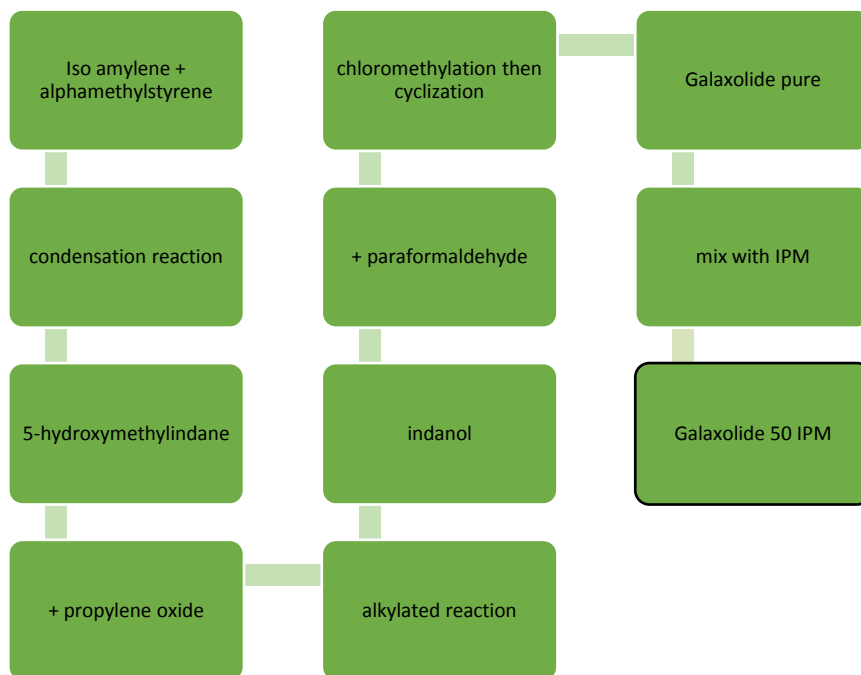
Iso amylene + alphamethylstyrene

condensation reaction

5-hydroxymethylindane

+ propylene oxide

alkylated reaction

indanol

+ paraformaldehyde

chloromethylation then cyclization

Galaxolide pure

mix with IPM

Galaxolide 50 IPM